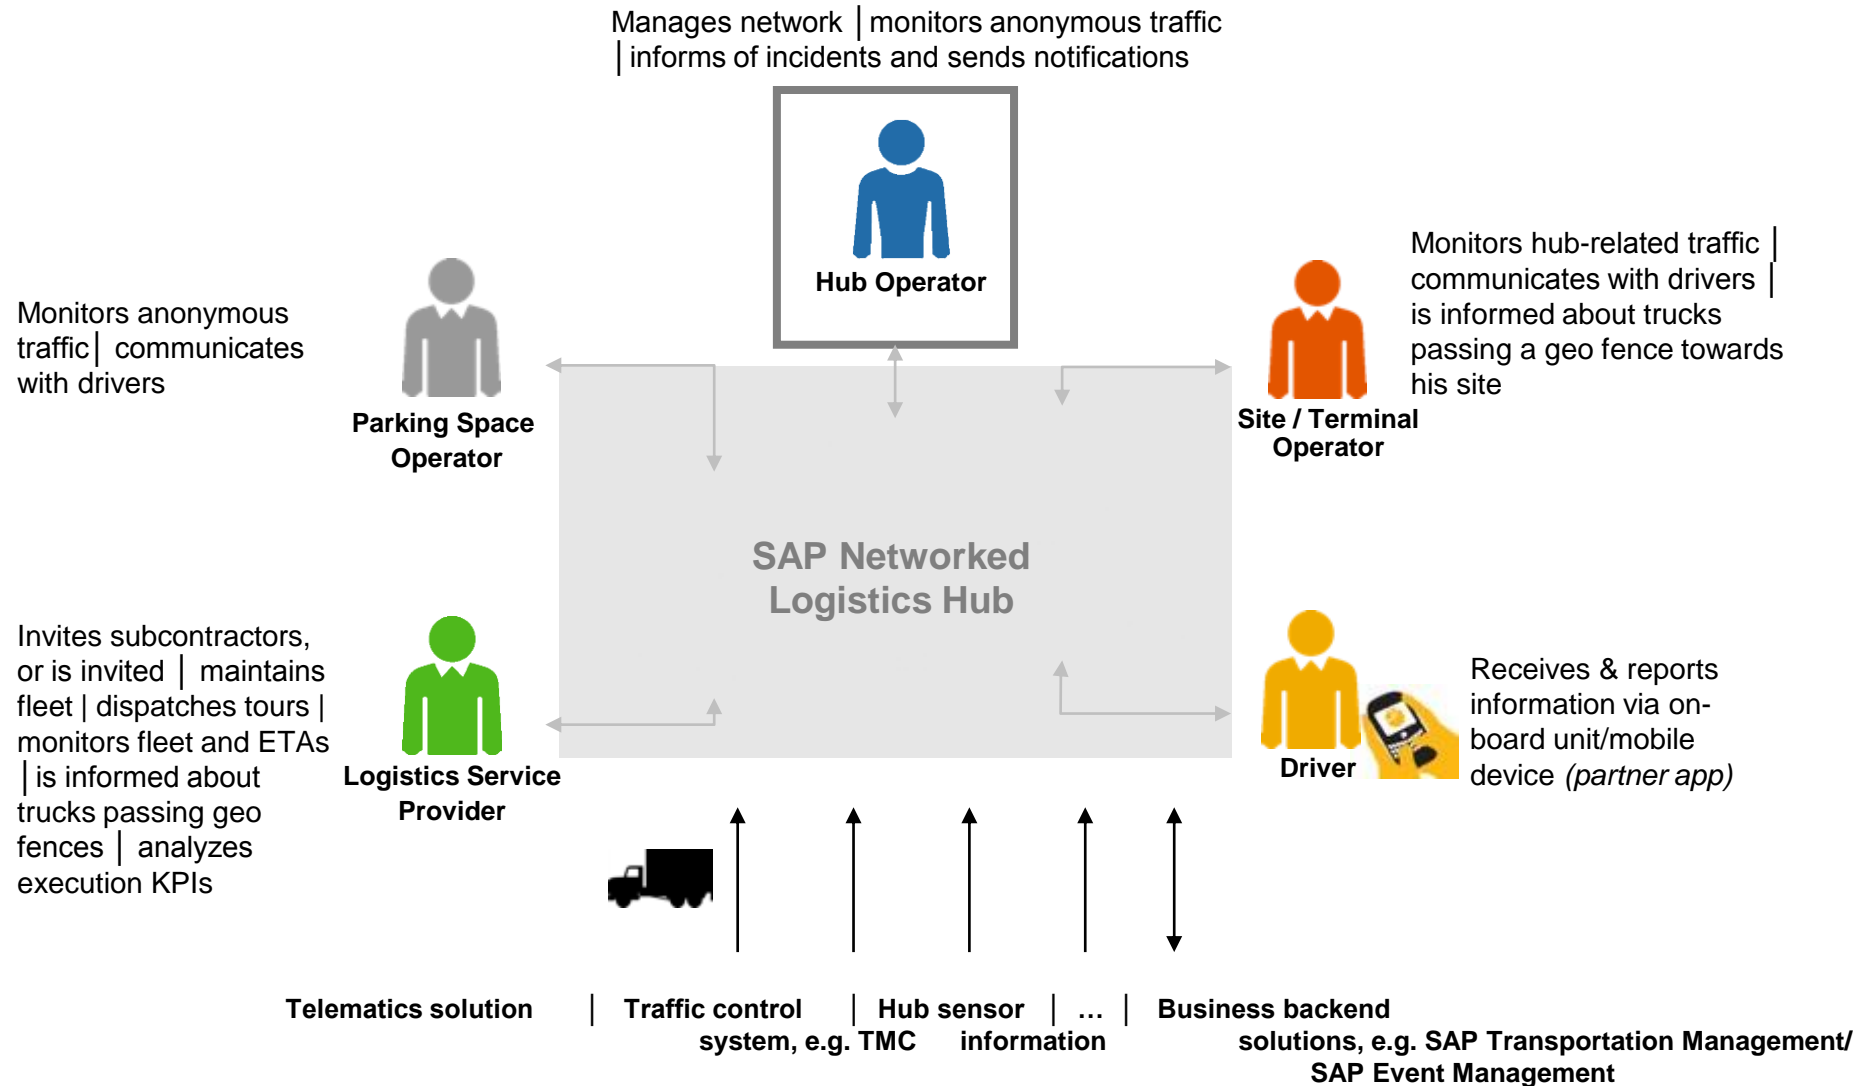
Manages network │monitors anonymous traffic │informs of incidents and sends notifications

Hub Operator

Monitors anonymous traffic│ communicates with drivers

Parking Space Operator

Monitors hub-related traffic │ communicates with drivers │ is informed about trucks passing a geo fence towards his site

Site / Terminal Operator

SAP Networked Logistics Hub

Invites subcontractors, or is invited │ maintains fleet | dispatches tours | monitors fleet and ETAs │is informed about trucks passing geo fences │ analyzes execution KPIs

Logistics Service Provider

Driver

Receives & reports information via on-board unit/mobile device *(partner app)*

Telematics solution │ Traffic control system, e.g. TMC │ Hub sensor information │ … │ Business backend solutions, e.g. SAP Transportation Management/ SAP Event Management